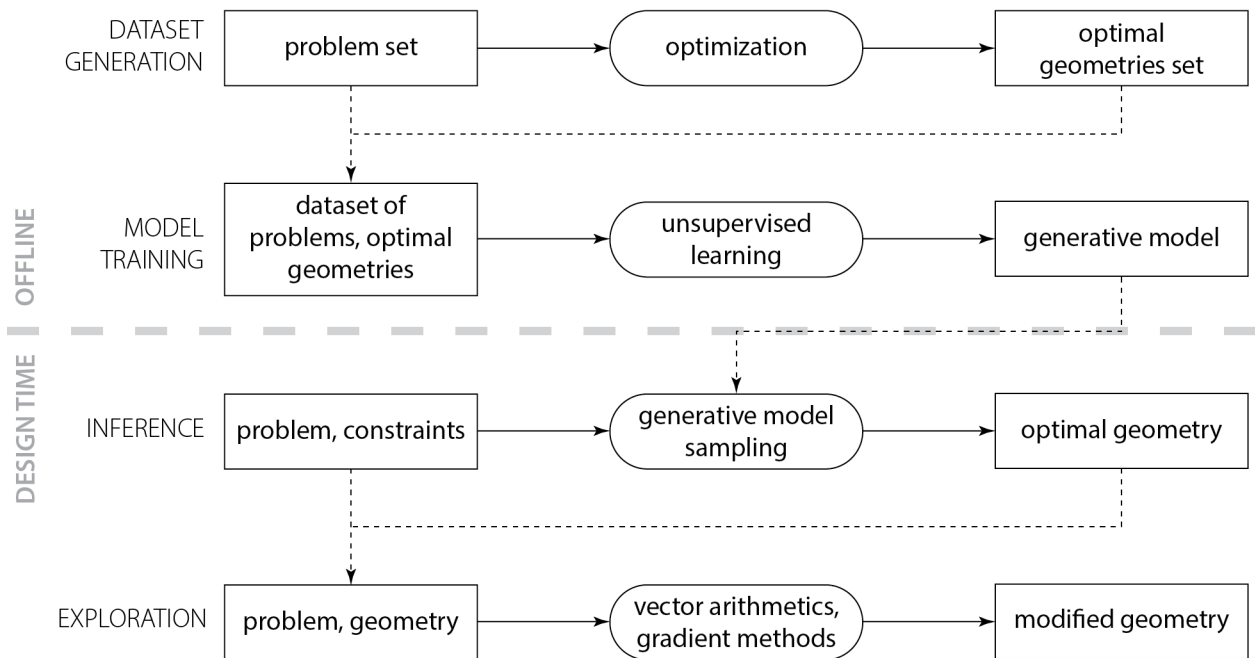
OFFLINE

DATASET GENERATION

problem set

optimization

optimal geometries set

MODEL TRAINING

dataset of problems, optimal geometries

unsupervised learning

generative model

DESIGN TIME

INFERENCE

problem, constraints

generative model sampling

optimal geometry

EXPLORATION

problem, geometry

vector arithmetics, gradient methods

modified geometry